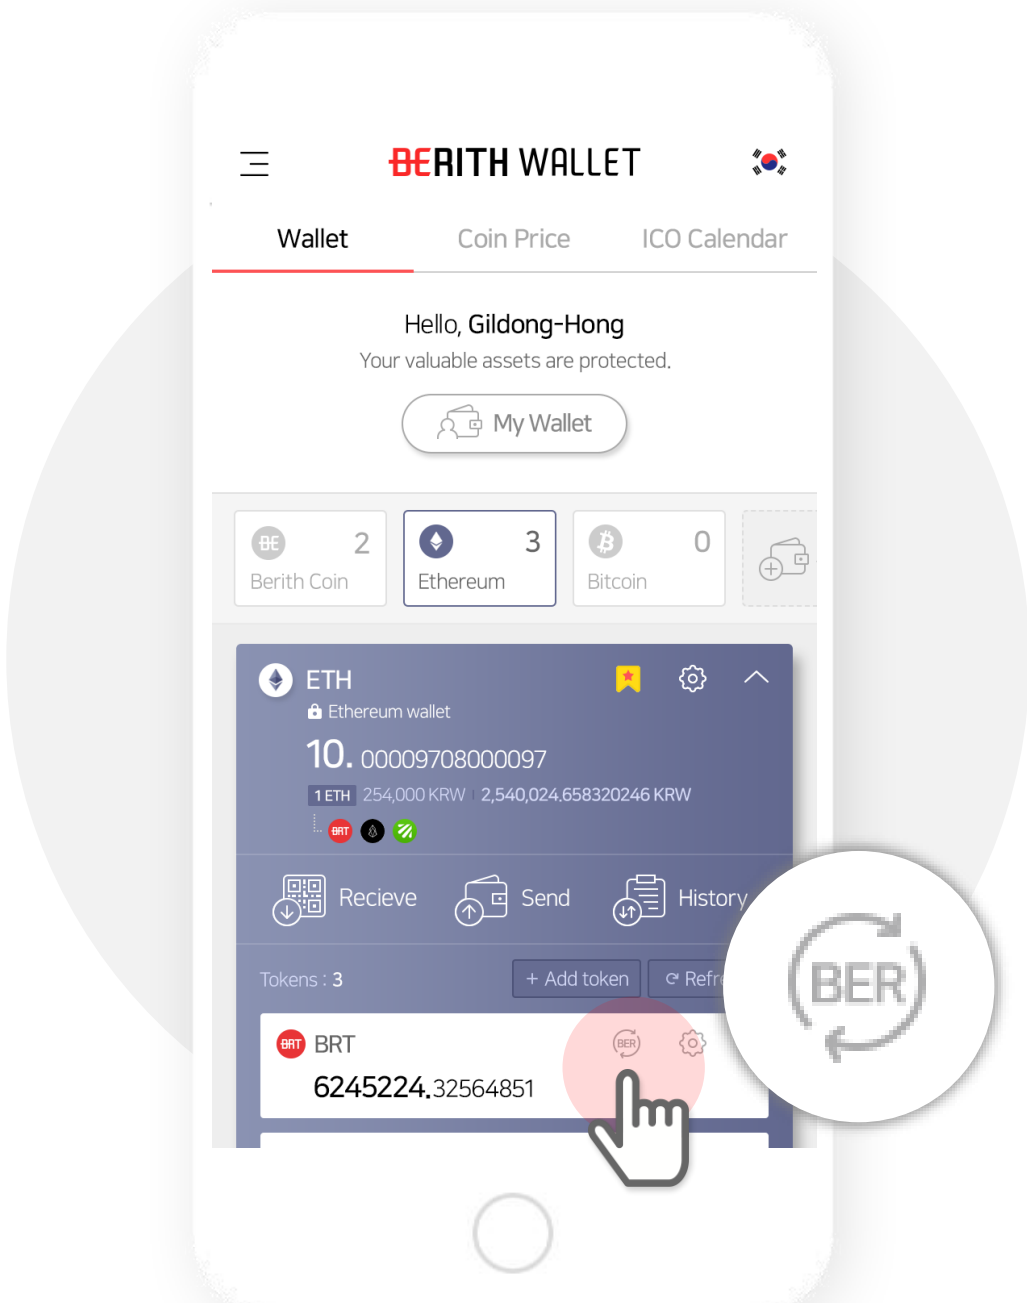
BERITH WALLET

Wallet Coin Price ICO Calendar

Hello, Gildong-Hong
Your valuable assets are protected.

My Wallet

BE 2
Berith Coin

3
Ethereum

0
Bitcoin

ETH
Ethereum wallet
10. 00009708000097
1 ETH 254,000 KRW 2,540,024.658320246 KRW

BRT

Recieve Send History

Tokens : 3
+ Add token Refr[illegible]

BRT BRT
6245224.32564851

BER

BER